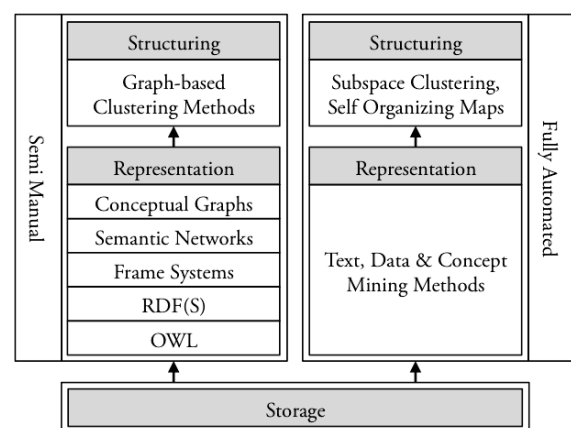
Semi Manual

Structuring

Graph-based Clustering Methods

Representation

Conceptual Graphs

Semantic Networks

Frame Systems

RDF(S)

OWL

Structuring

Subspace Clustering, Self Organizing Maps

Representation

Text, Data & Concept Mining Methods

Fully Automated

Storage